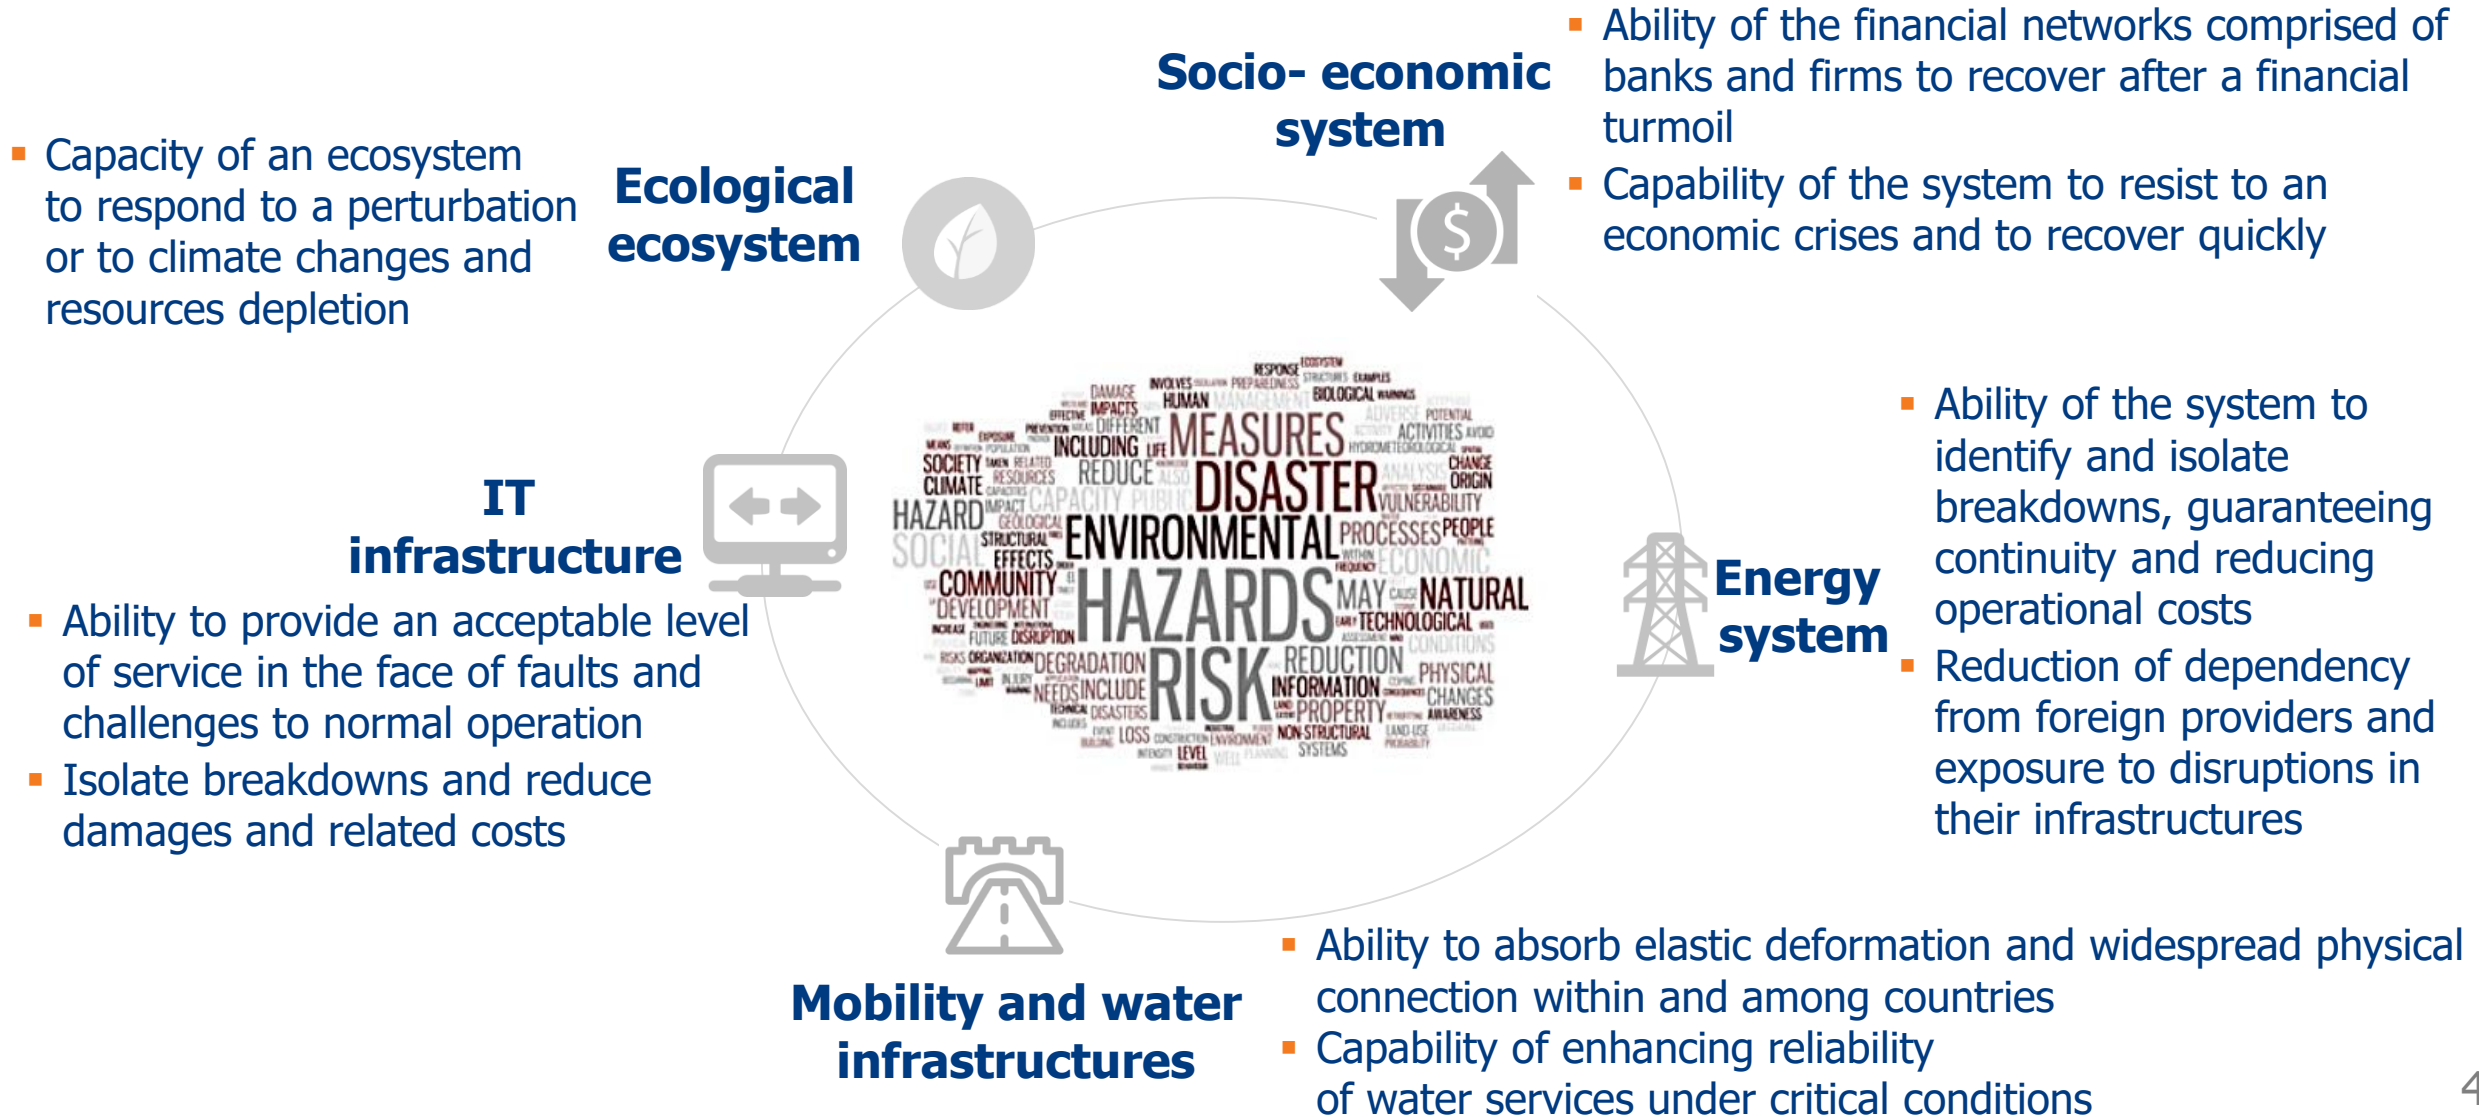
Socio- economic system

Ability of the financial networks comprised of banks and firms to recover after a financial turmoil

Capability of the system to resist to an economic crises and to recover quickly

Capacity of an ecosystem to respond to a perturbation or to climate changes and resources depletion

Ecological ecosystem

$

MEASURES DISASTER ENVIRONMENTAL HAZARDS RISK SOCIETY CLIMATE HAZARD SOCIAL COMMUNITY DEVELOPMENT DEGRADATION NEEDS INCLUDE REDUCE CAPACITY PUBLIC INCLUDING DIFFERENT IMPACTS DAMAGE HUMAN MANAGEMENT BIOLOGICAL RESPONSE PREPAREDNESS ACTIVITIES CHANGE ORIGIN VULNERABILITY PROCESSES PEOPLE ECONOMIC MAY NATURAL TECHNOLOGICAL CONDITIONS PHYSICAL CHANGES REDUCTION INFORMATION PROPERTY NON-STRUCTURAL SYSTEMS LOSS LEVEL DISASTERS FUTURE DISRUPTION EFFECTS STRUCTURAL GEOLOGICAL RESOURCES IMPACT

IT infrastructure

Ability to provide an acceptable level of service in the face of faults and challenges to normal operation

Isolate breakdowns and reduce damages and related costs

Ability of the system to identify and isolate breakdowns, guaranteeing continuity and reducing operational costs

Energy system

Reduction of dependency from foreign providers and exposure to disruptions in their infrastructures

Mobility and water infrastructures

Ability to absorb elastic deformation and widespread physical connection within and among countries

Capability of enhancing reliability of water services under critical conditions

4